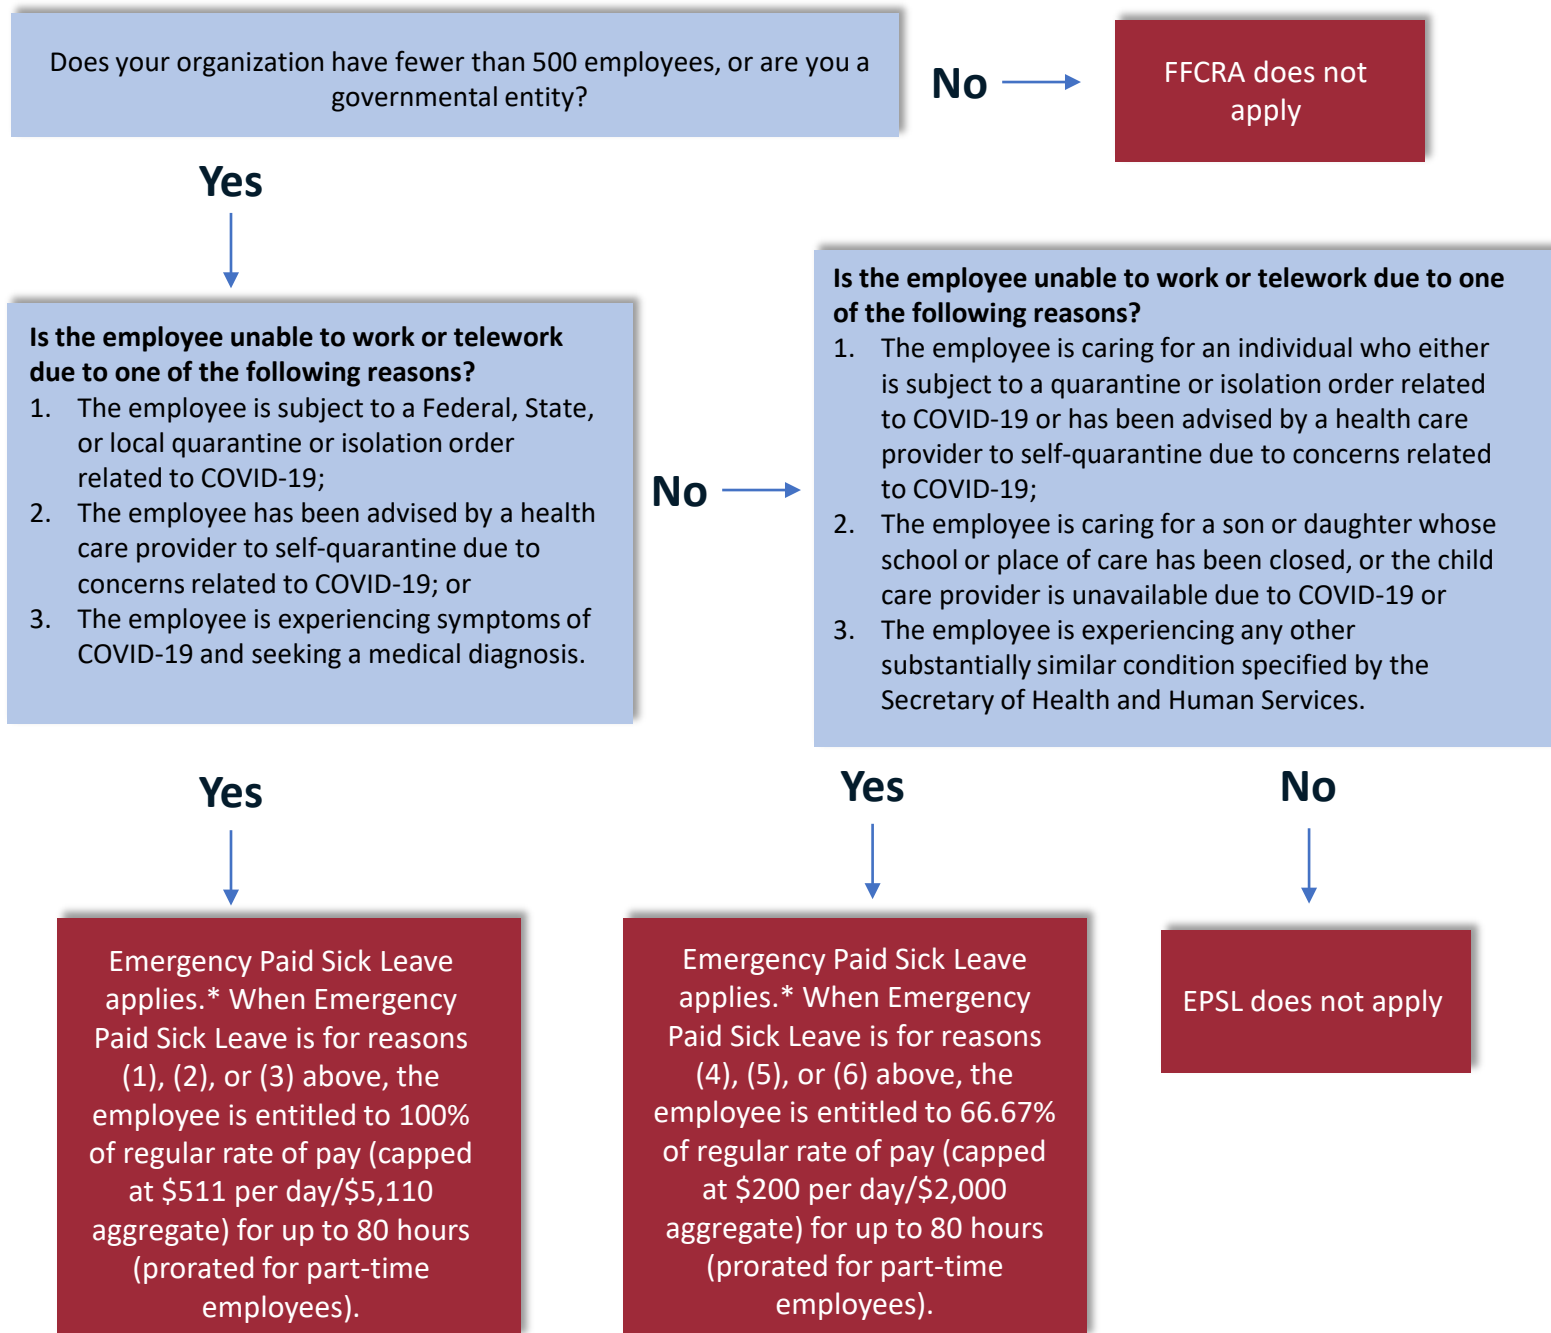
Does your organization have fewer than 500 employees, or are you a governmental entity?

No

FFCRA does not apply

Yes

Is the employee unable to work or telework due to one of the following reasons?
1. The employee is subject to a Federal, State, or local quarantine or isolation order related to COVID-19;
2. The employee has been advised by a health care provider to self-quarantine due to concerns related to COVID-19; or
3. The employee is experiencing symptoms of COVID-19 and seeking a medical diagnosis.

No

Is the employee unable to work or telework due to one of the following reasons?
1. The employee is caring for an individual who either is subject to a quarantine or isolation order related to COVID-19 or has been advised by a health care provider to self-quarantine due to concerns related to COVID-19;
2. The employee is caring for a son or daughter whose school or place of care has been closed, or the child care provider is unavailable due to COVID-19 or
3. The employee is experiencing any other substantially similar condition specified by the Secretary of Health and Human Services.

Yes

Yes

No

Emergency Paid Sick Leave applies.* When Emergency Paid Sick Leave is for reasons (1), (2), or (3) above, the employee is entitled to 100% of regular rate of pay (capped at $511 per day/$5,110 aggregate) for up to 80 hours (prorated for part-time employees).

Emergency Paid Sick Leave applies.* When Emergency Paid Sick Leave is for reasons (4), (5), or (6) above, the employee is entitled to 66.67% of regular rate of pay (capped at $200 per day/$2,000 aggregate) for up to 80 hours (prorated for part-time employees).

EPSL does not apply